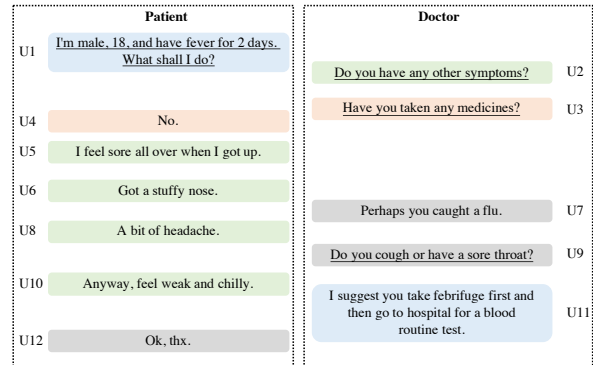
Patient

Doctor

U1 I'm male, 18, and have fever for 2 days. What shall I do?

Do you have any other symptoms? U2

Have you taken any medicines? U3

U4 No.

U5 I feel sore all over when I got up.

U6 Got a stuffy nose.

Perhaps you caught a flu. U7

U8 A bit of headache.

Do you cough or have a sore throat? U9

U10 Anyway, feel weak and chilly.

I suggest you take febrifuge first and then go to hospital for a blood routine test. U11

U12 Ok, thx.